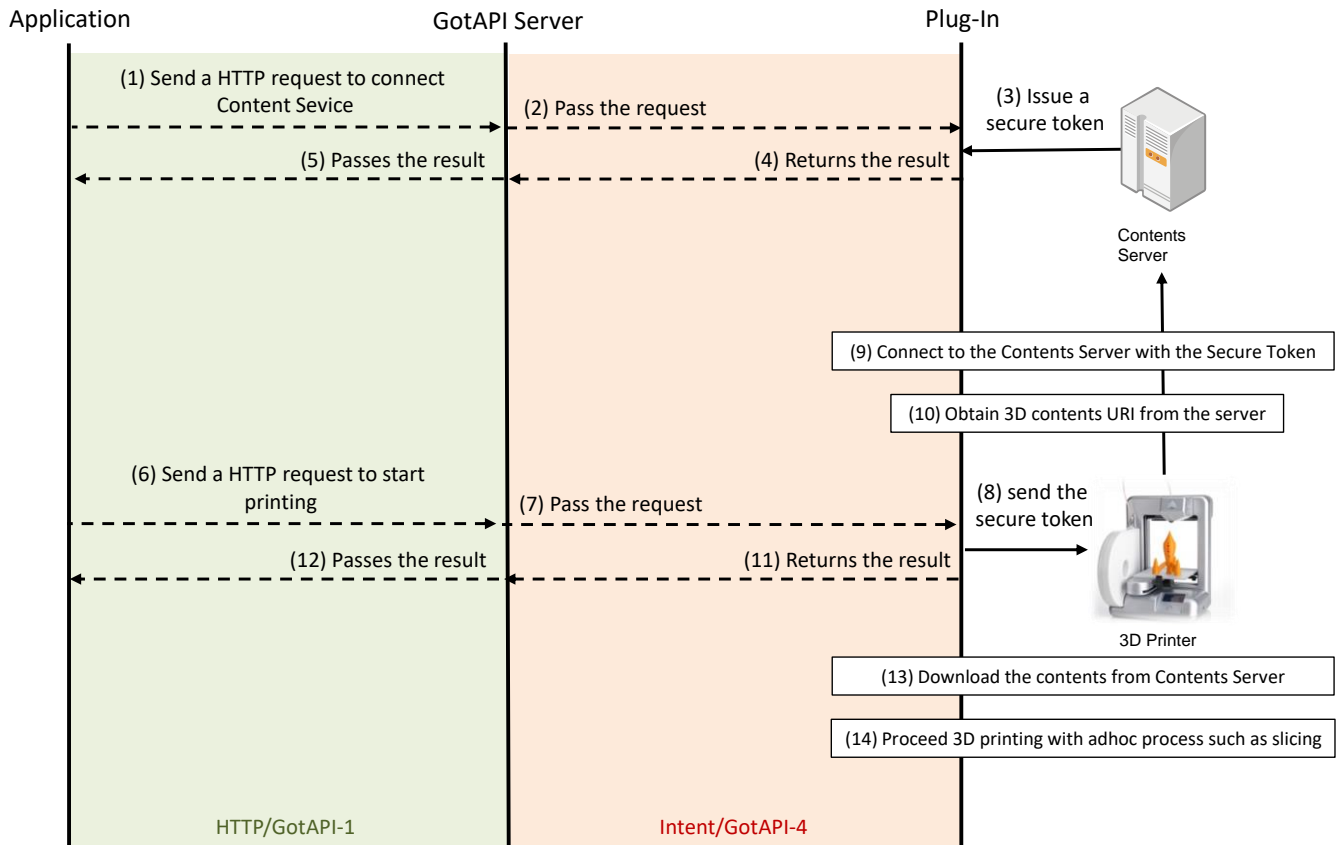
Application

GotAPI Server

Plug-In

(1) Send a HTTP request to connect Content Sevice

(2) Pass the request

(3) Issue a secure token

(5) Passes the result

(4) Returns the result

Contents Server

(9) Connect to the Contents Server with the Secure Token

(10) Obtain 3D contents URI from the server

(6) Send a HTTP request to start printing

(7) Pass the request

(8) send the secure token

(12) Passes the result

(11) Returns the result

3D Printer

(13) Download the contents from Contents Server

(14) Proceed 3D printing with adhoc process such as slicing

HTTP/GotAPI-1

Intent/GotAPI-4